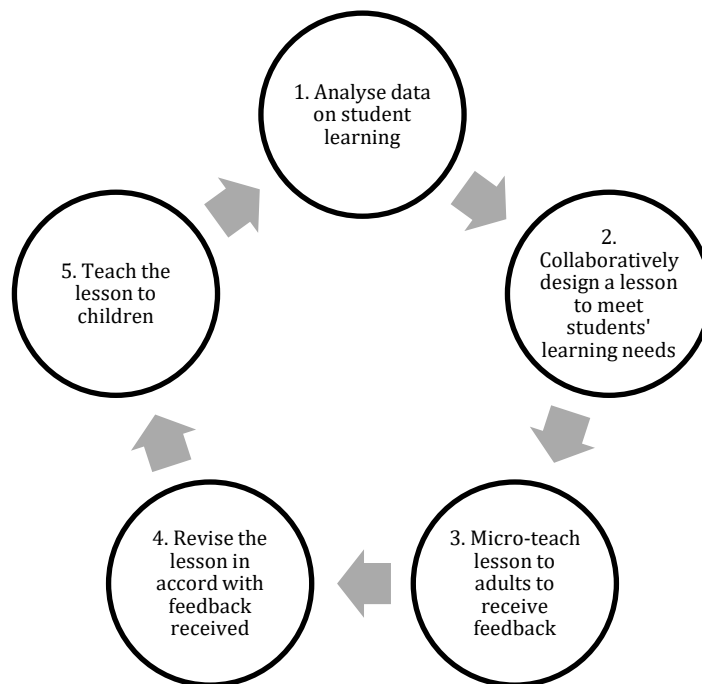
1. Analyse data on student learning

2. Collaboratively design a lesson to meet students' learning needs

3. Micro-teach lesson to adults to receive feedback

4. Revise the lesson in accord with feedback received

5. Teach the lesson to children